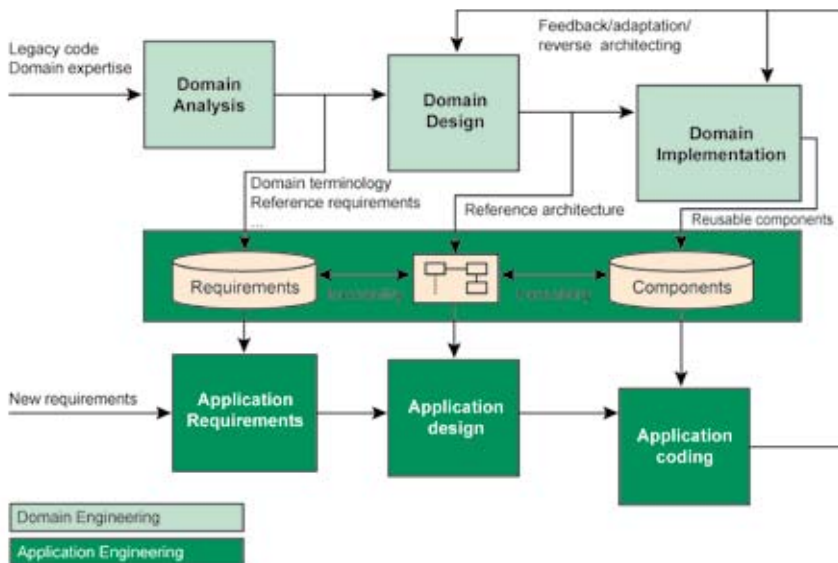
Feedback/adaptation/
reverse architecting

Legacy code
Domain expertise

Domain Analysis

Domain Design

Domain Implementation

Domain terminology
Reference requirements
...

Reference architecture

Reusable components

Requirements

traceability

traceability

Components

New requirements

Application Requirements

Application design

Application coding

Domain Engineering

Application Engineering